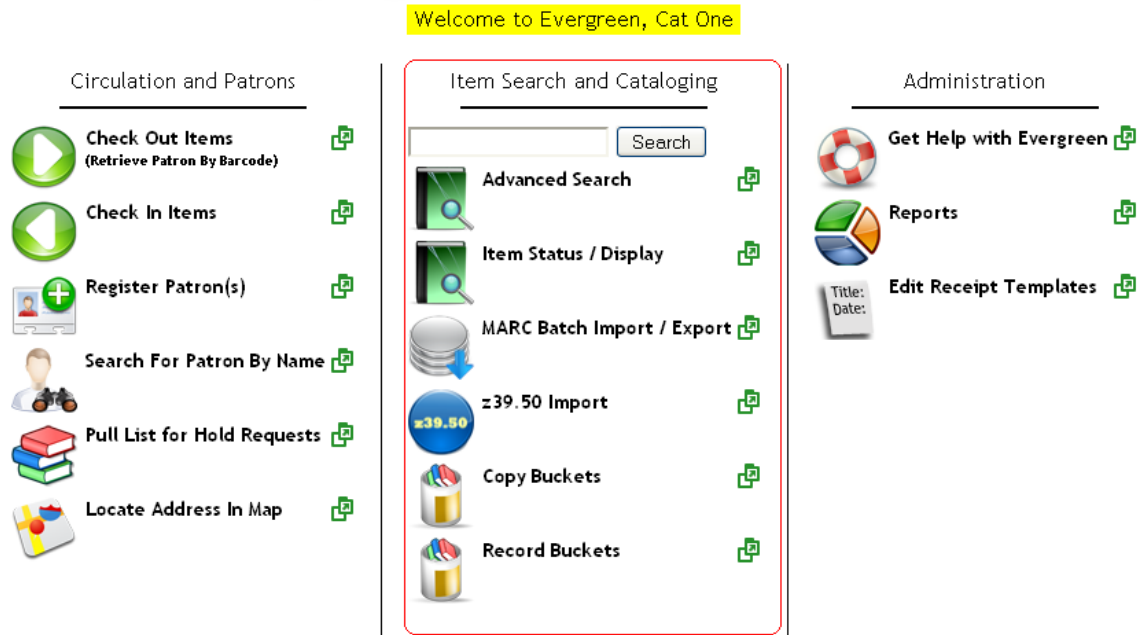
Welcome to Evergreen, Cat One

Circulation and Patrons

Check Out Items
(Retrieve Patron By Barcode)

Check In Items

Register Patron(s)

Search For Patron By Name

Pull List for Hold Requests

Locate Address In Map

Item Search and Cataloging

Search

Advanced Search

Item Status / Display

MARC Batch Import / Export

z39.50

z39.50 Import

Copy Buckets

Record Buckets

Administration

Get Help with Evergreen

Reports

Title:
Date:

Edit Receipt Templates